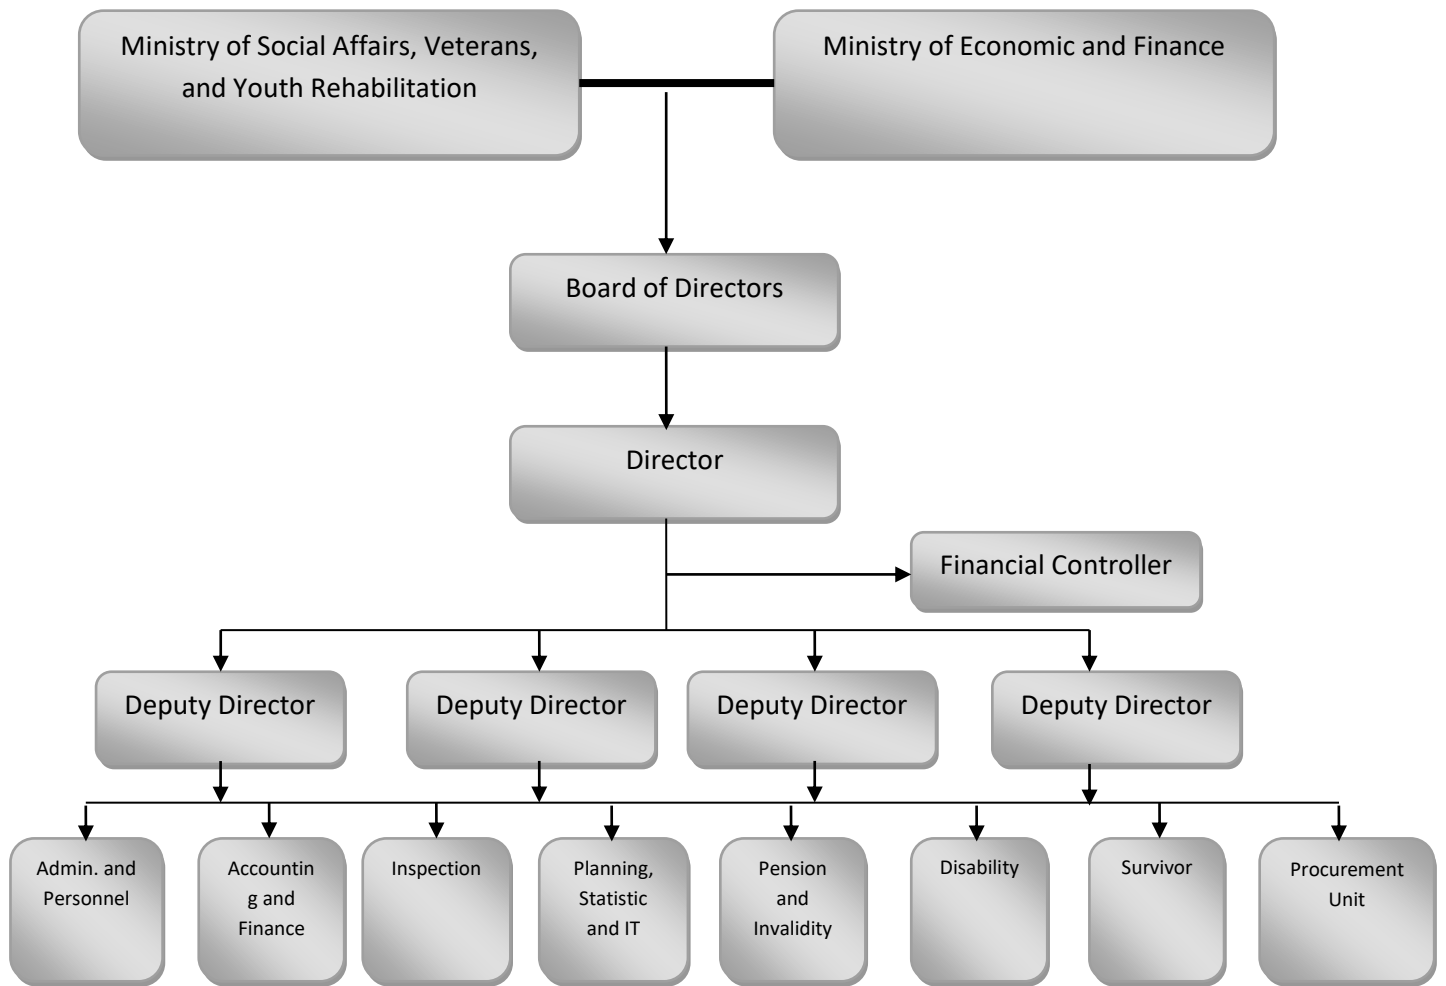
Ministry of Social Affairs, Veterans, and Youth Rehabilitation

Ministry of Economic and Finance

Board of Directors

Director

Financial Controller

Deputy Director

Deputy Director

Deputy Director

Deputy Director

Admin. and Personnel

Accounting and Finance

Inspection

Planning, Statistic and IT

Pension and Invalidity

Disability

Survivor

Procurement Unit